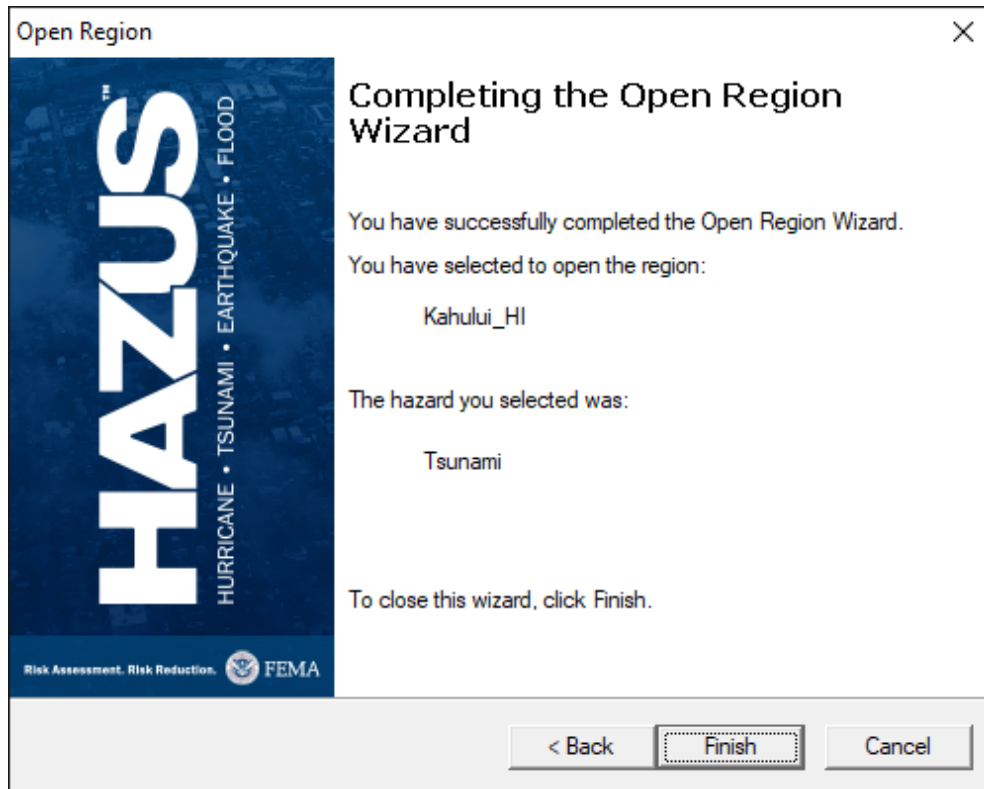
Open Region

×

HAZUS™

HURRICANE • TSUNAMI • EARTHQUAKE • FLOOD

Risk Assessment. Risk Reduction. FEMA

Completing the Open Region Wizard

You have successfully completed the Open Region Wizard.

You have selected to open the region:

Kahului_HI

The hazard you selected was:

Tsunami

To close this wizard, click Finish.

< Back

Finish

Cancel